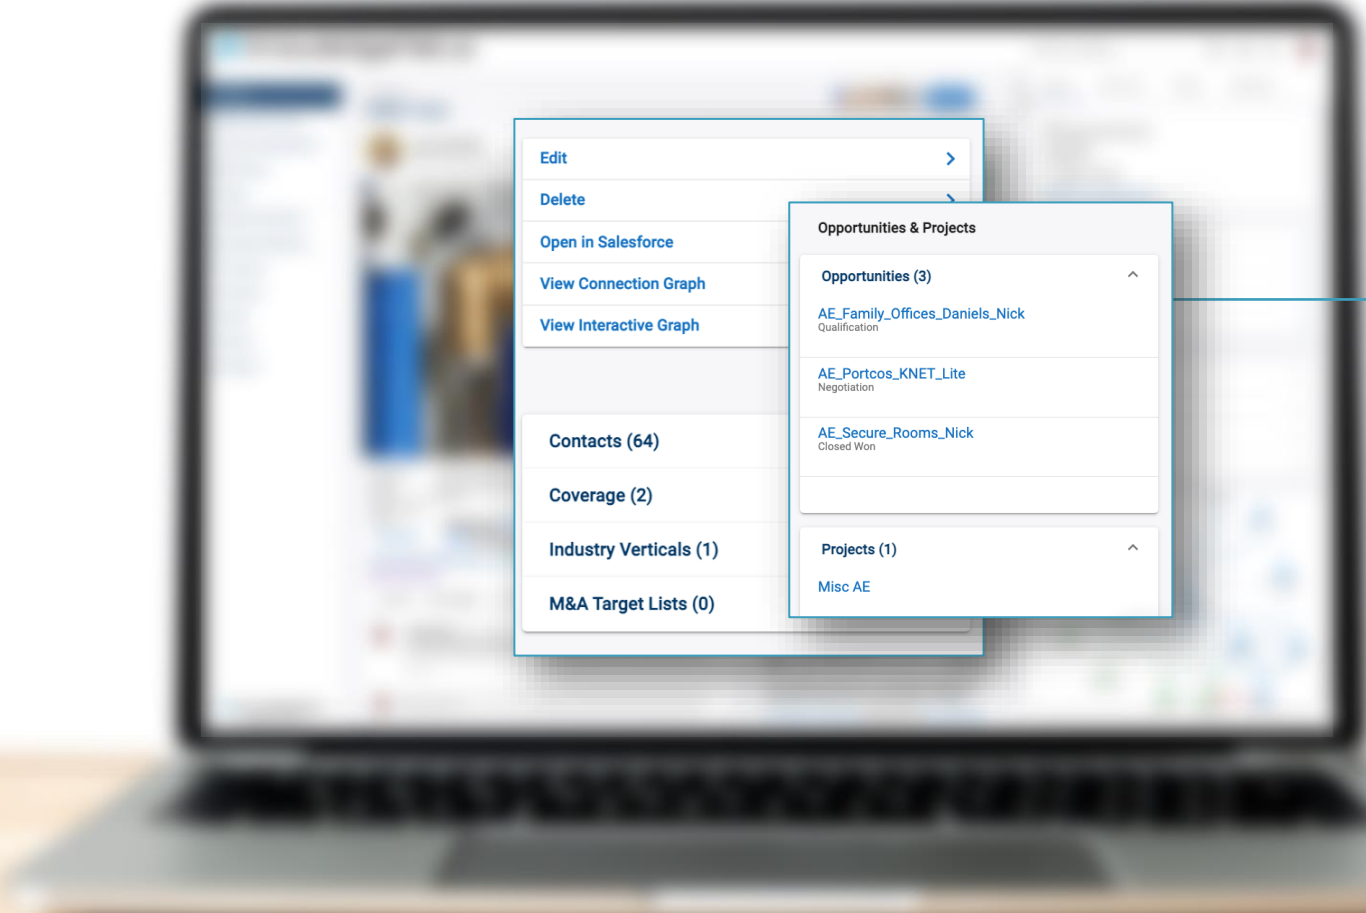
Edit

Delete

Open in Salesforce

View Connection Graph

View Interactive Graph

Contacts (64)

Coverage (2)

Industry Verticals (1)

M&A Target Lists (0)

Opportunities & Projects

Opportunities (3)

AE_Family_Offices_Daniels_Nick
Qualification

AE_Portcos_KNET_Lite
Negotiation

AE_Secure_Rooms_Nick
Closed Won

Projects (1)

Misc AE